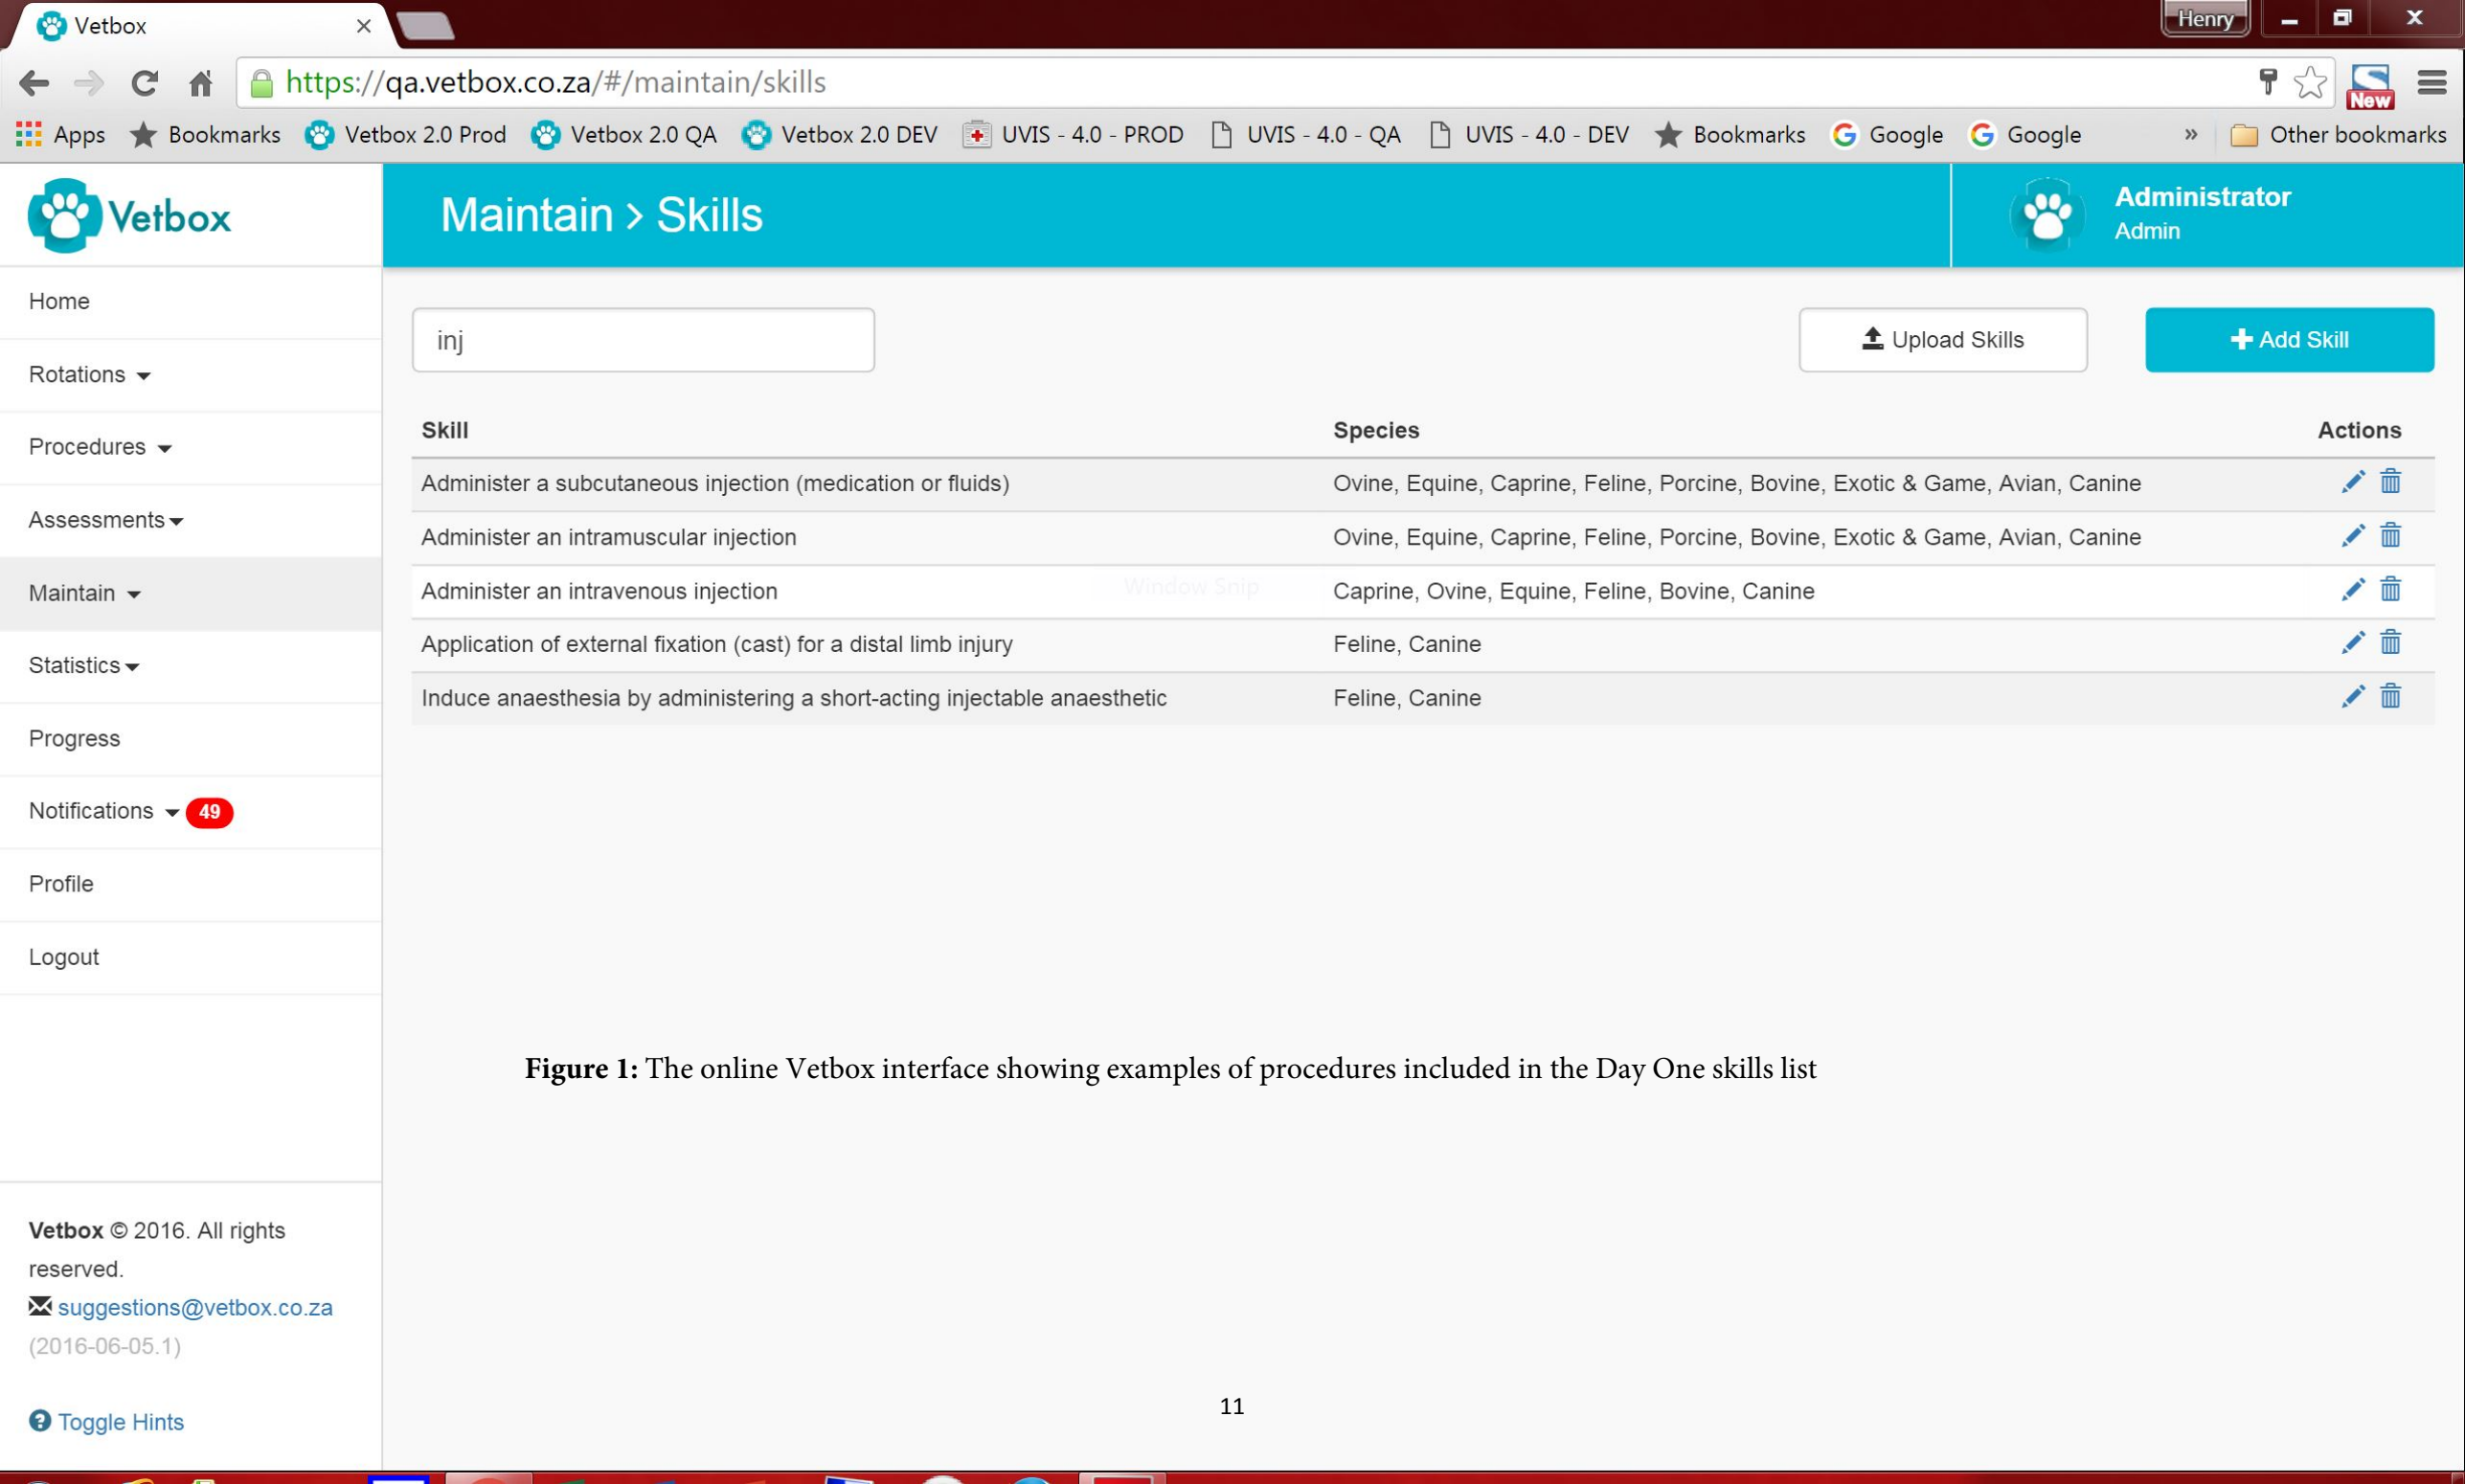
Vetbox

Henry

https://qa.vetbox.co.za/#/maintain/skills

New

Apps Bookmarks Vetbox 2.0 Prod Vetbox 2.0 QA Vetbox 2.0 DEV UVIS - 4.0 - PROD UVIS - 4.0 - QA UVIS - 4.0 - DEV Bookmarks Google Google » Other bookmarks

Vetbox

Maintain > Skills

Administrator
Admin

Home
Rotations
Procedures
Assessments
Maintain
Statistics
Progress
Notifications 49
Profile
Logout

inj

Upload Skills

Add Skill

| Skill | Species | Actions |
|---|---|---|
| Administer a subcutaneous injection (medication or fluids) | Ovine, Equine, Caprine, Feline, Porcine, Bovine, Exotic & Game, Avian, Canine | |
| Administer an intramuscular injection | Ovine, Equine, Caprine, Feline, Porcine, Bovine, Exotic & Game, Avian, Canine | |
| Administer an intravenous injection | Caprine, Ovine, Equine, Feline, Bovine, Canine | |
| Application of external fixation (cast) for a distal limb injury | Feline, Canine | |
| Induce anaesthesia by administering a short-acting injectable anaesthetic | Feline, Canine | |

Figure 1: The online Vetbox interface showing examples of procedures included in the Day One skills list

Vetbox © 2016. All rights reserved.
suggestions@vetbox.co.za
(2016-06-05.1)

Toggle Hints

11